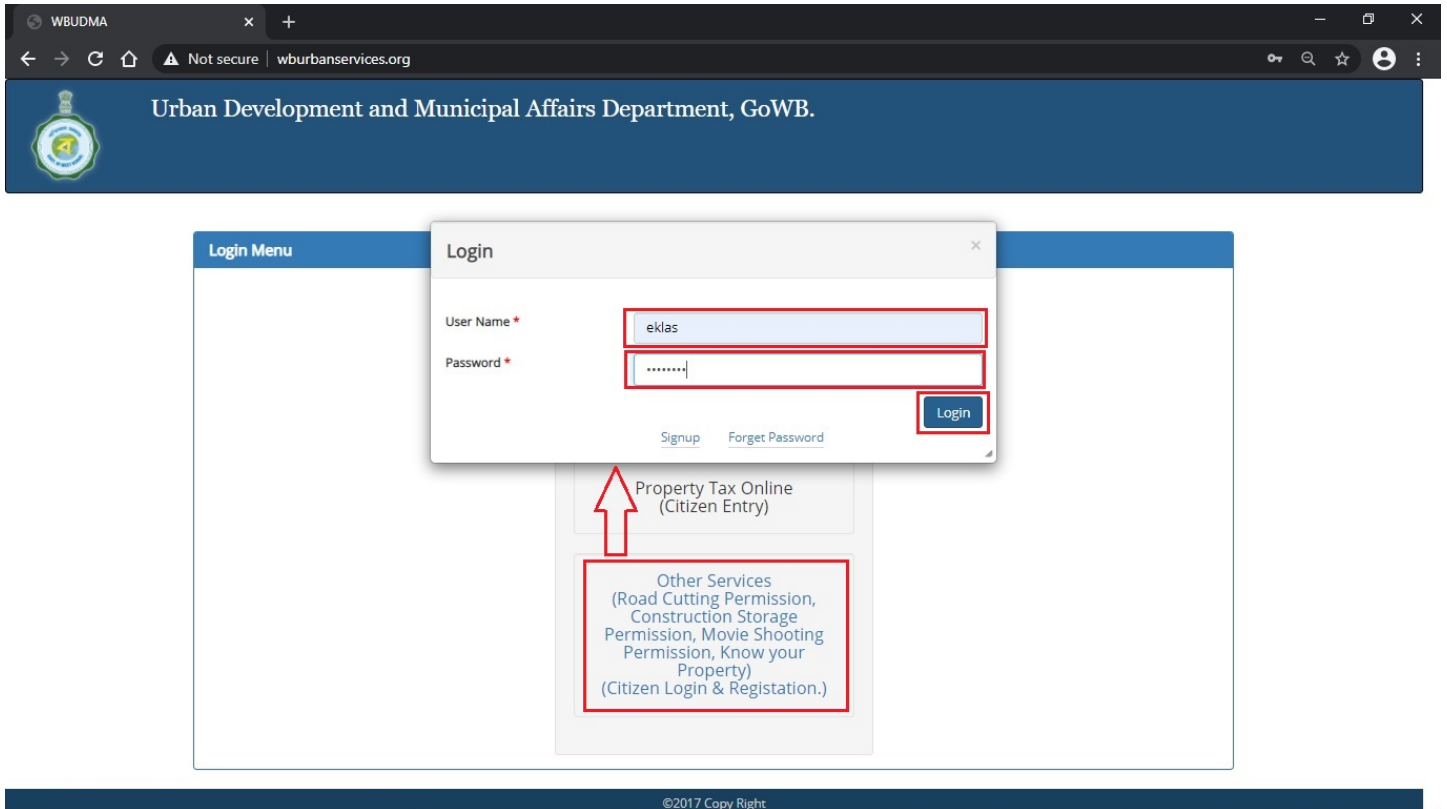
WBUDMA

Not secure | wburbanservices.org

Urban Development and Municipal Affairs Department, GoWB.

Login Menu

Login

User Name *
eklas

Password *
••••••••

Login

Signup Forget Password

Property Tax Online (Citizen Entry)

Other Services (Road Cutting Permission, Construction Storage Permission, Movie Shooting Permission, Know your Property) (Citizen Login & Registation.)

©2017 Copy Right